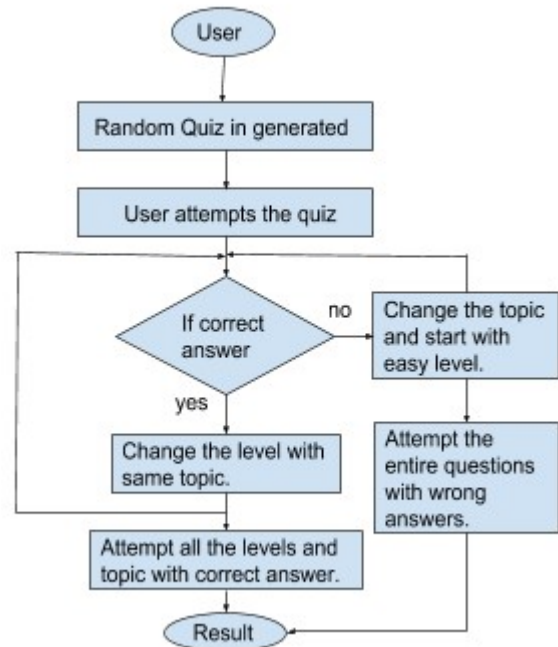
User

Random Quiz in generated

User attempts the quiz

If correct answer

no

Change the topic and start with easy level.

yes

Change the level with same topic.

Attempt the entire questions with wrong answers.

Attempt all the levels and topic with correct answer.

Result